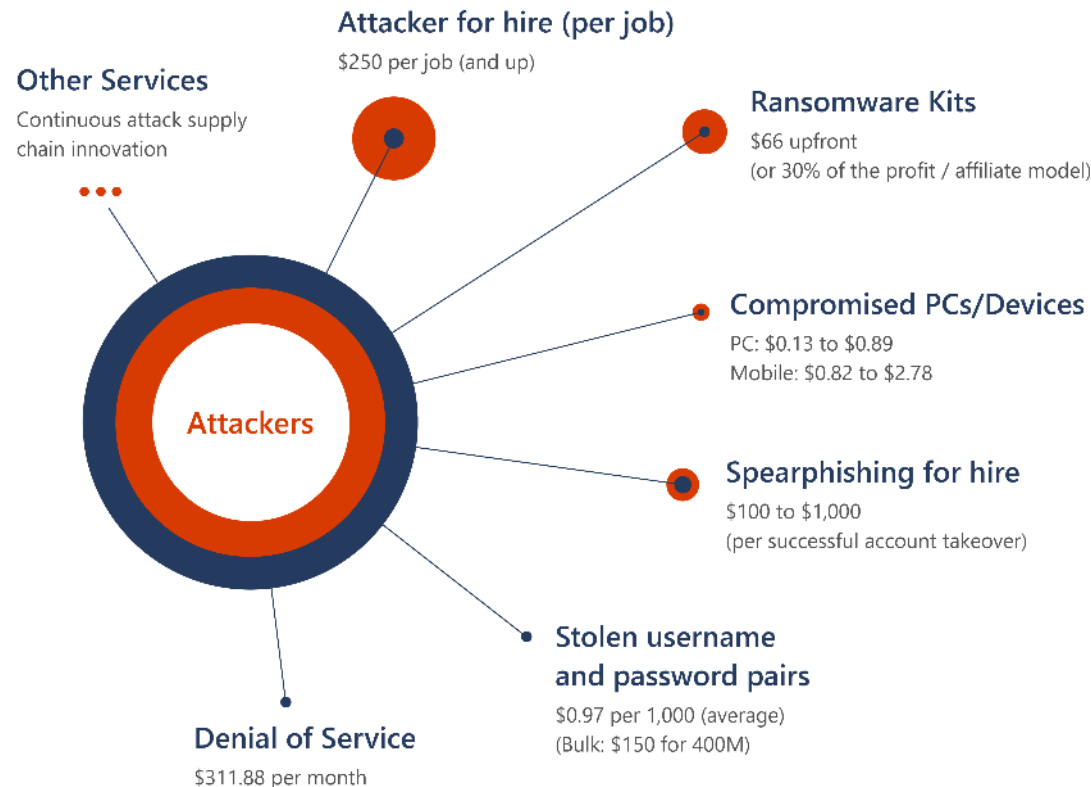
Attacker for hire (per job)
$250 per job (and up)

Other Services
Continuous attack supply chain innovation

...

Ransomware Kits
$66 upfront
(or 30% of the profit / affiliate model)

Compromised PCs/Devices
PC: $0.13 to $0.89
Mobile: $0.82 to $2.78

Attackers

Spearphishing for hire
$100 to $1,000
(per successful account takeover)

Stolen username and password pairs
$0.97 per 1,000 (average)
(Bulk: $150 for 400M)

Denial of Service
$311.88 per month